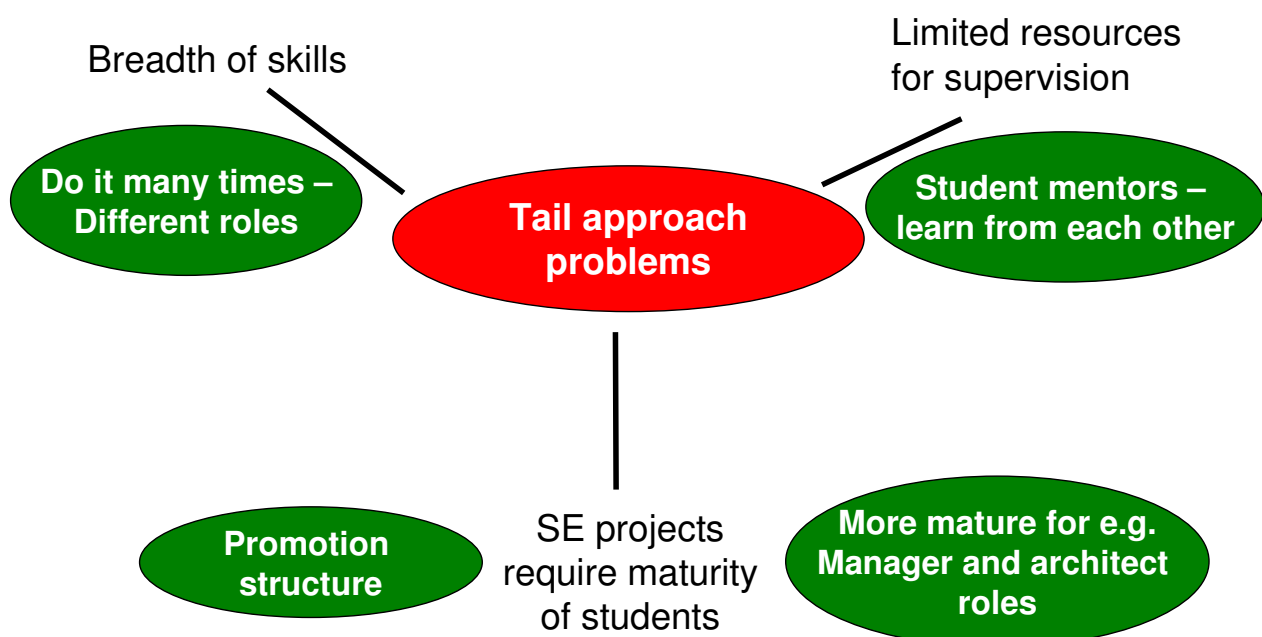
Breadth of skills

Limited resources for supervision

Do it many times – Different roles

Tail approach problems

Student mentors – learn from each other

Promotion structure

SE projects require maturity of students

More mature for e.g. Manager and architect roles